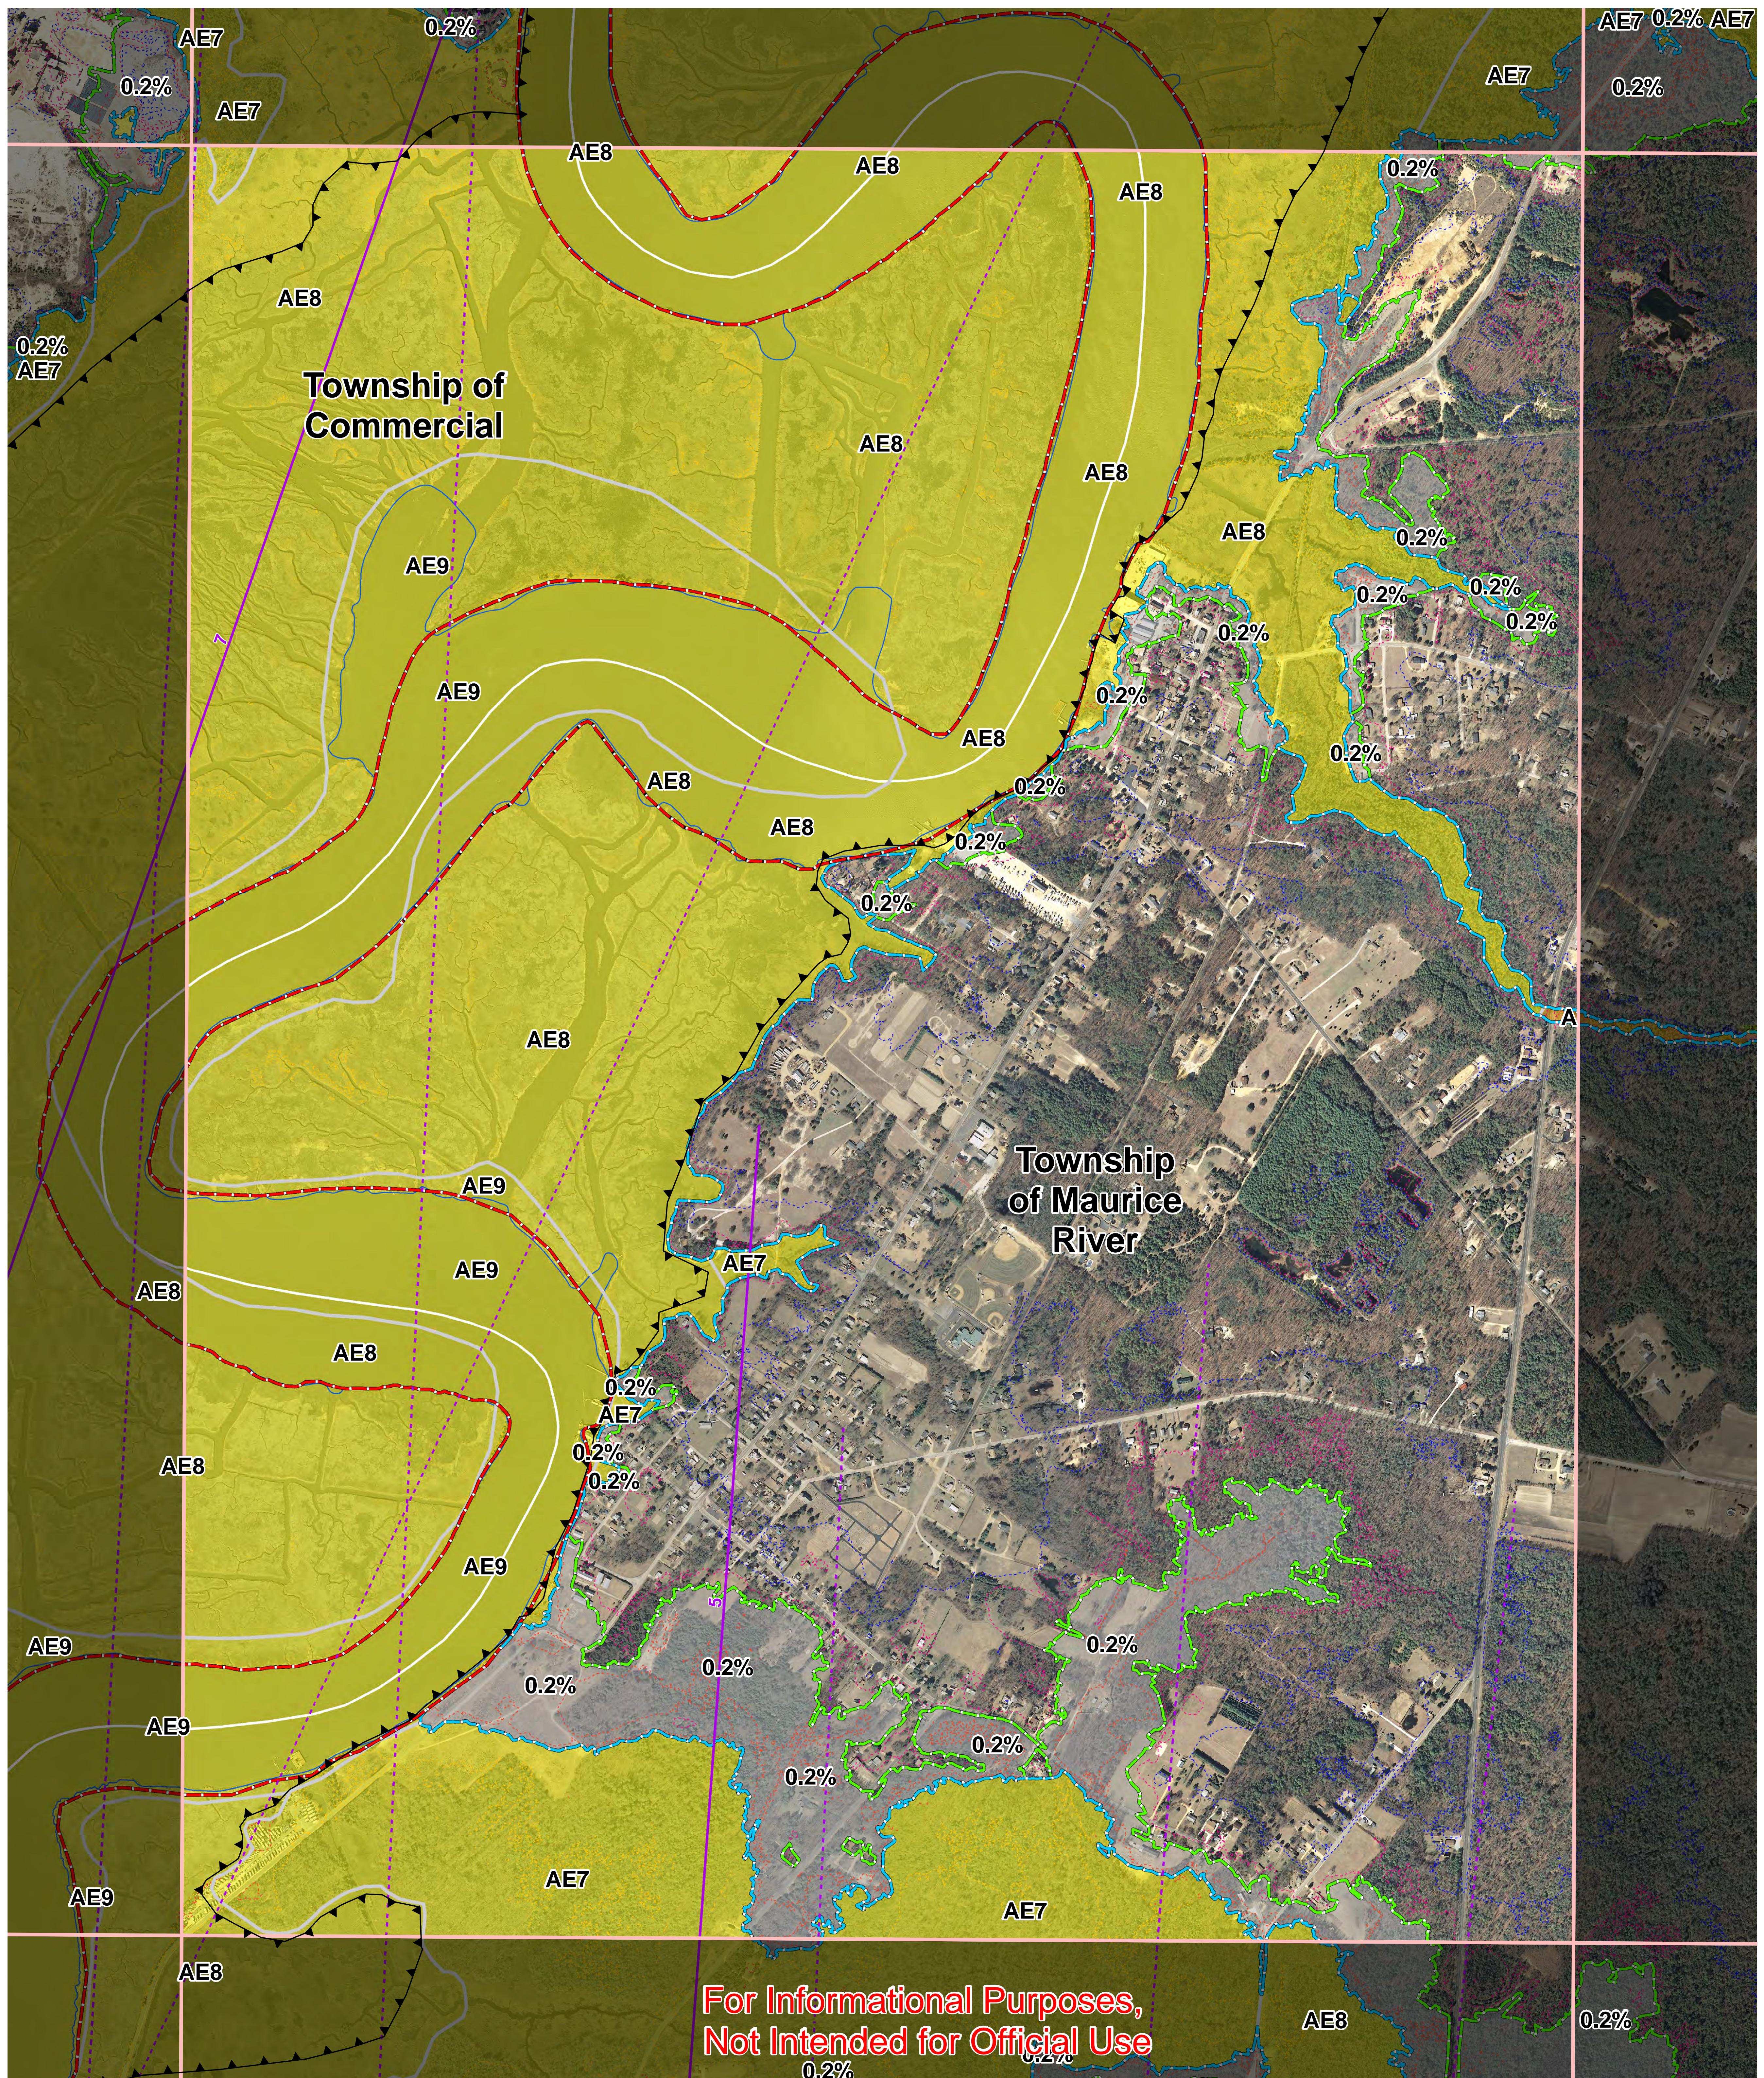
0.2%
AE7
AE7 0.2% AE7
0.2%
AE7
AE7
0.2%
AE8
AE8
AE8
0.2%
AE8
0.2%
AE7
Township of Commercial
AE8
AE8
AE8
AE9
0.2%
0.2%
0.2%
0.2%
0.2%
AE9
0.2%
AE8
0.2%
AE8
0.2%
AE8
0.2%
0.2%
7
AE8
A
Township of Maurice River
AE9
AE9
AE7
AE8
AE8
0.2%
AE7
0.2%
AE8
0.2%
AE9
5
AE9
0.2%
0.2%
0.2%
AE9
0.2%
0.2%
AE9
AE7
AE7
AE8
For Informational Purposes, Not Intended for Official Use
AE8
0.2%
0.2%
0.2%